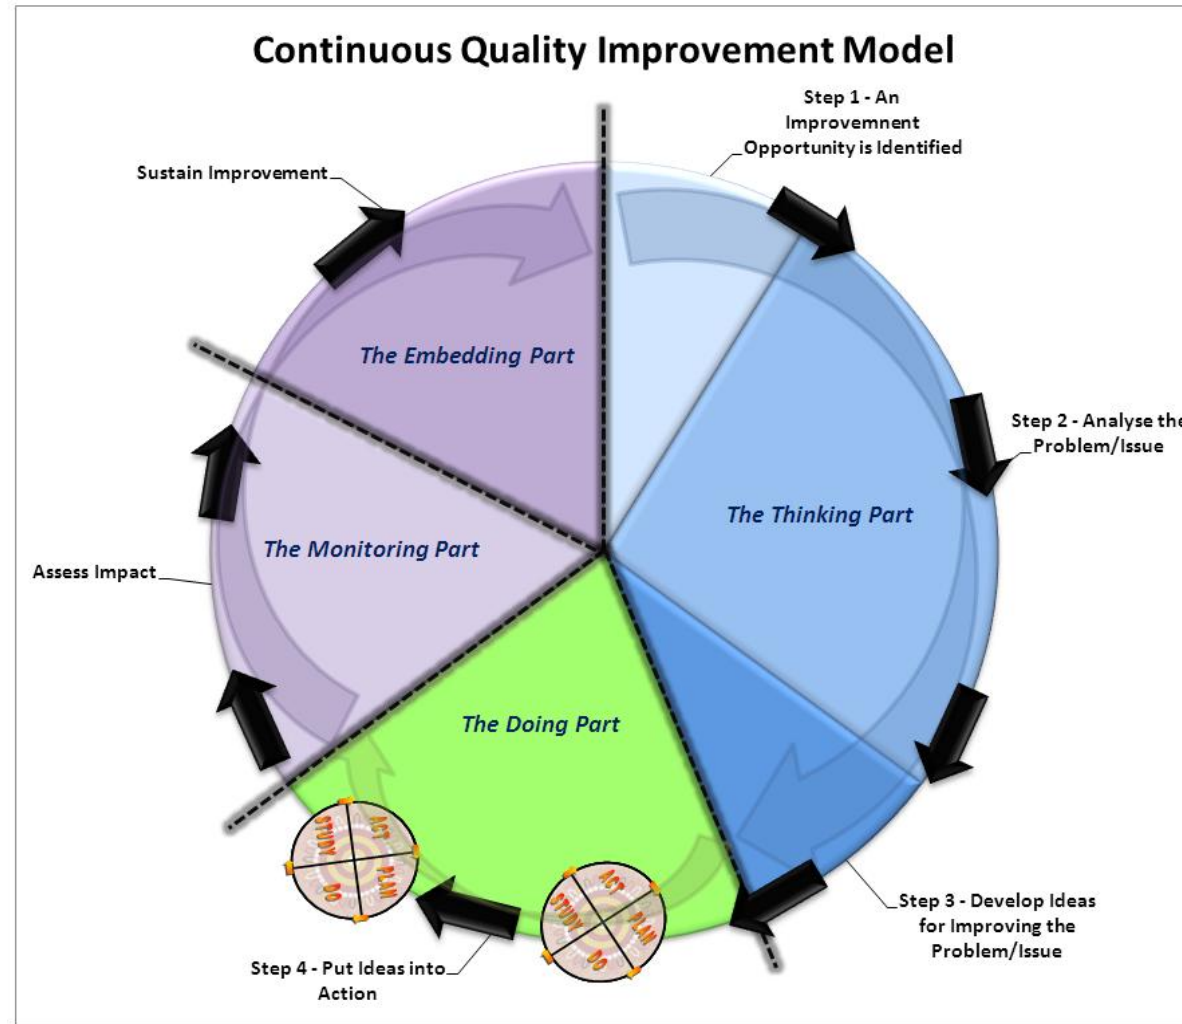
Continuous Quality Improvement Model

Step 1 - An Improvemnent Opportunity is Identified

Sustain Improvement

The Embedding Part

Step 2 - Analyse the Problem/Issue

The Thinking Part

The Monitoring Part

Assess Impact

The Doing Part

ACT
PLAN
DO
STUDY

ACT
PLAN
DO
STUDY

Step 3 - Develop Ideas for Improving the Problem/Issue

Step 4 - Put Ideas into Action